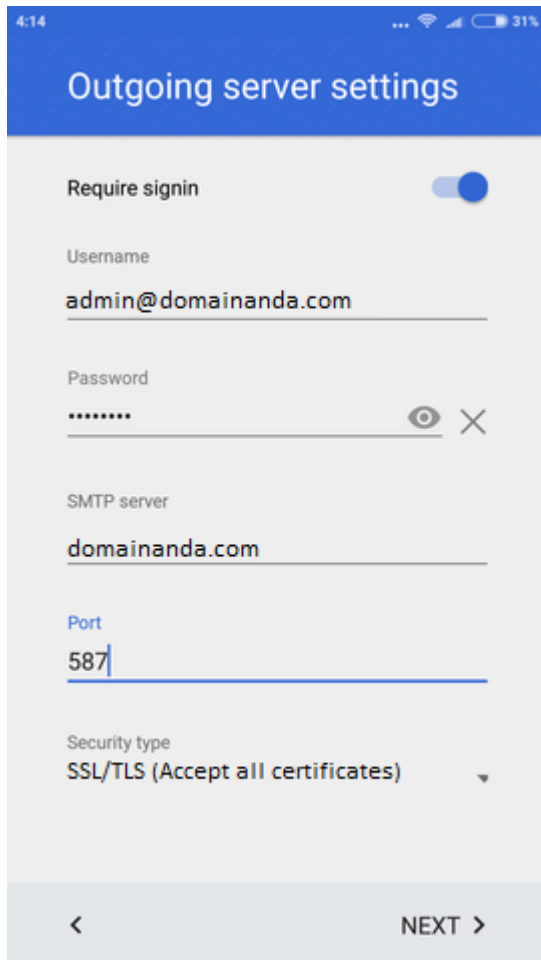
4:14 ... 31%

Outgoing server settings

Require signin

Username

admin@domainanda.com

Password

•••••••••

SMTP server

domainanda.com

Port

587

Security type

SSL/TLS (Accept all certificates)

<

NEXT >